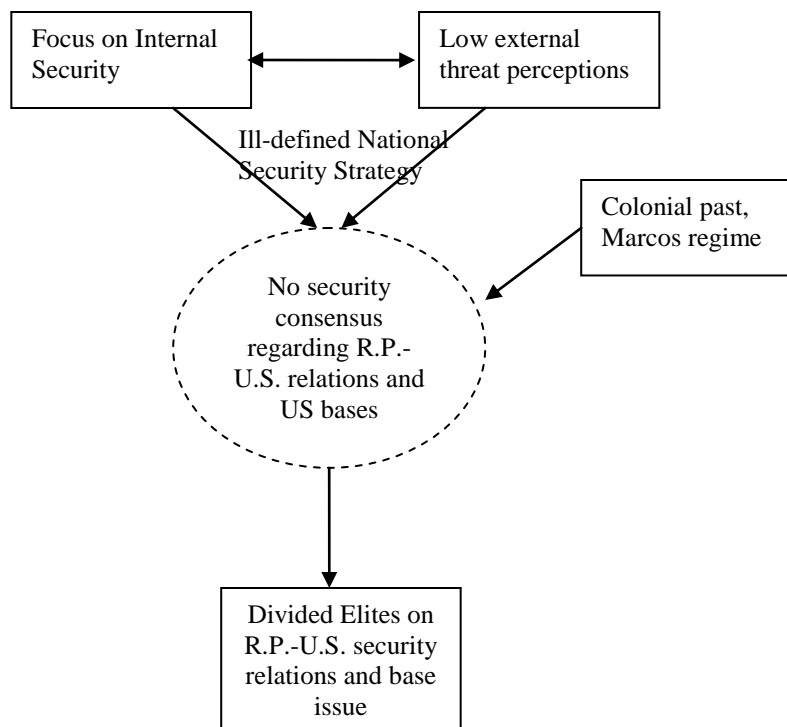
Focus on Internal Security

Low external threat perceptions

Ill-defined National Security Strategy

Colonial past, Marcos regime

No security consensus regarding R.P.-U.S. relations and US bases

Divided Elites on R.P.-U.S. security relations and base issue